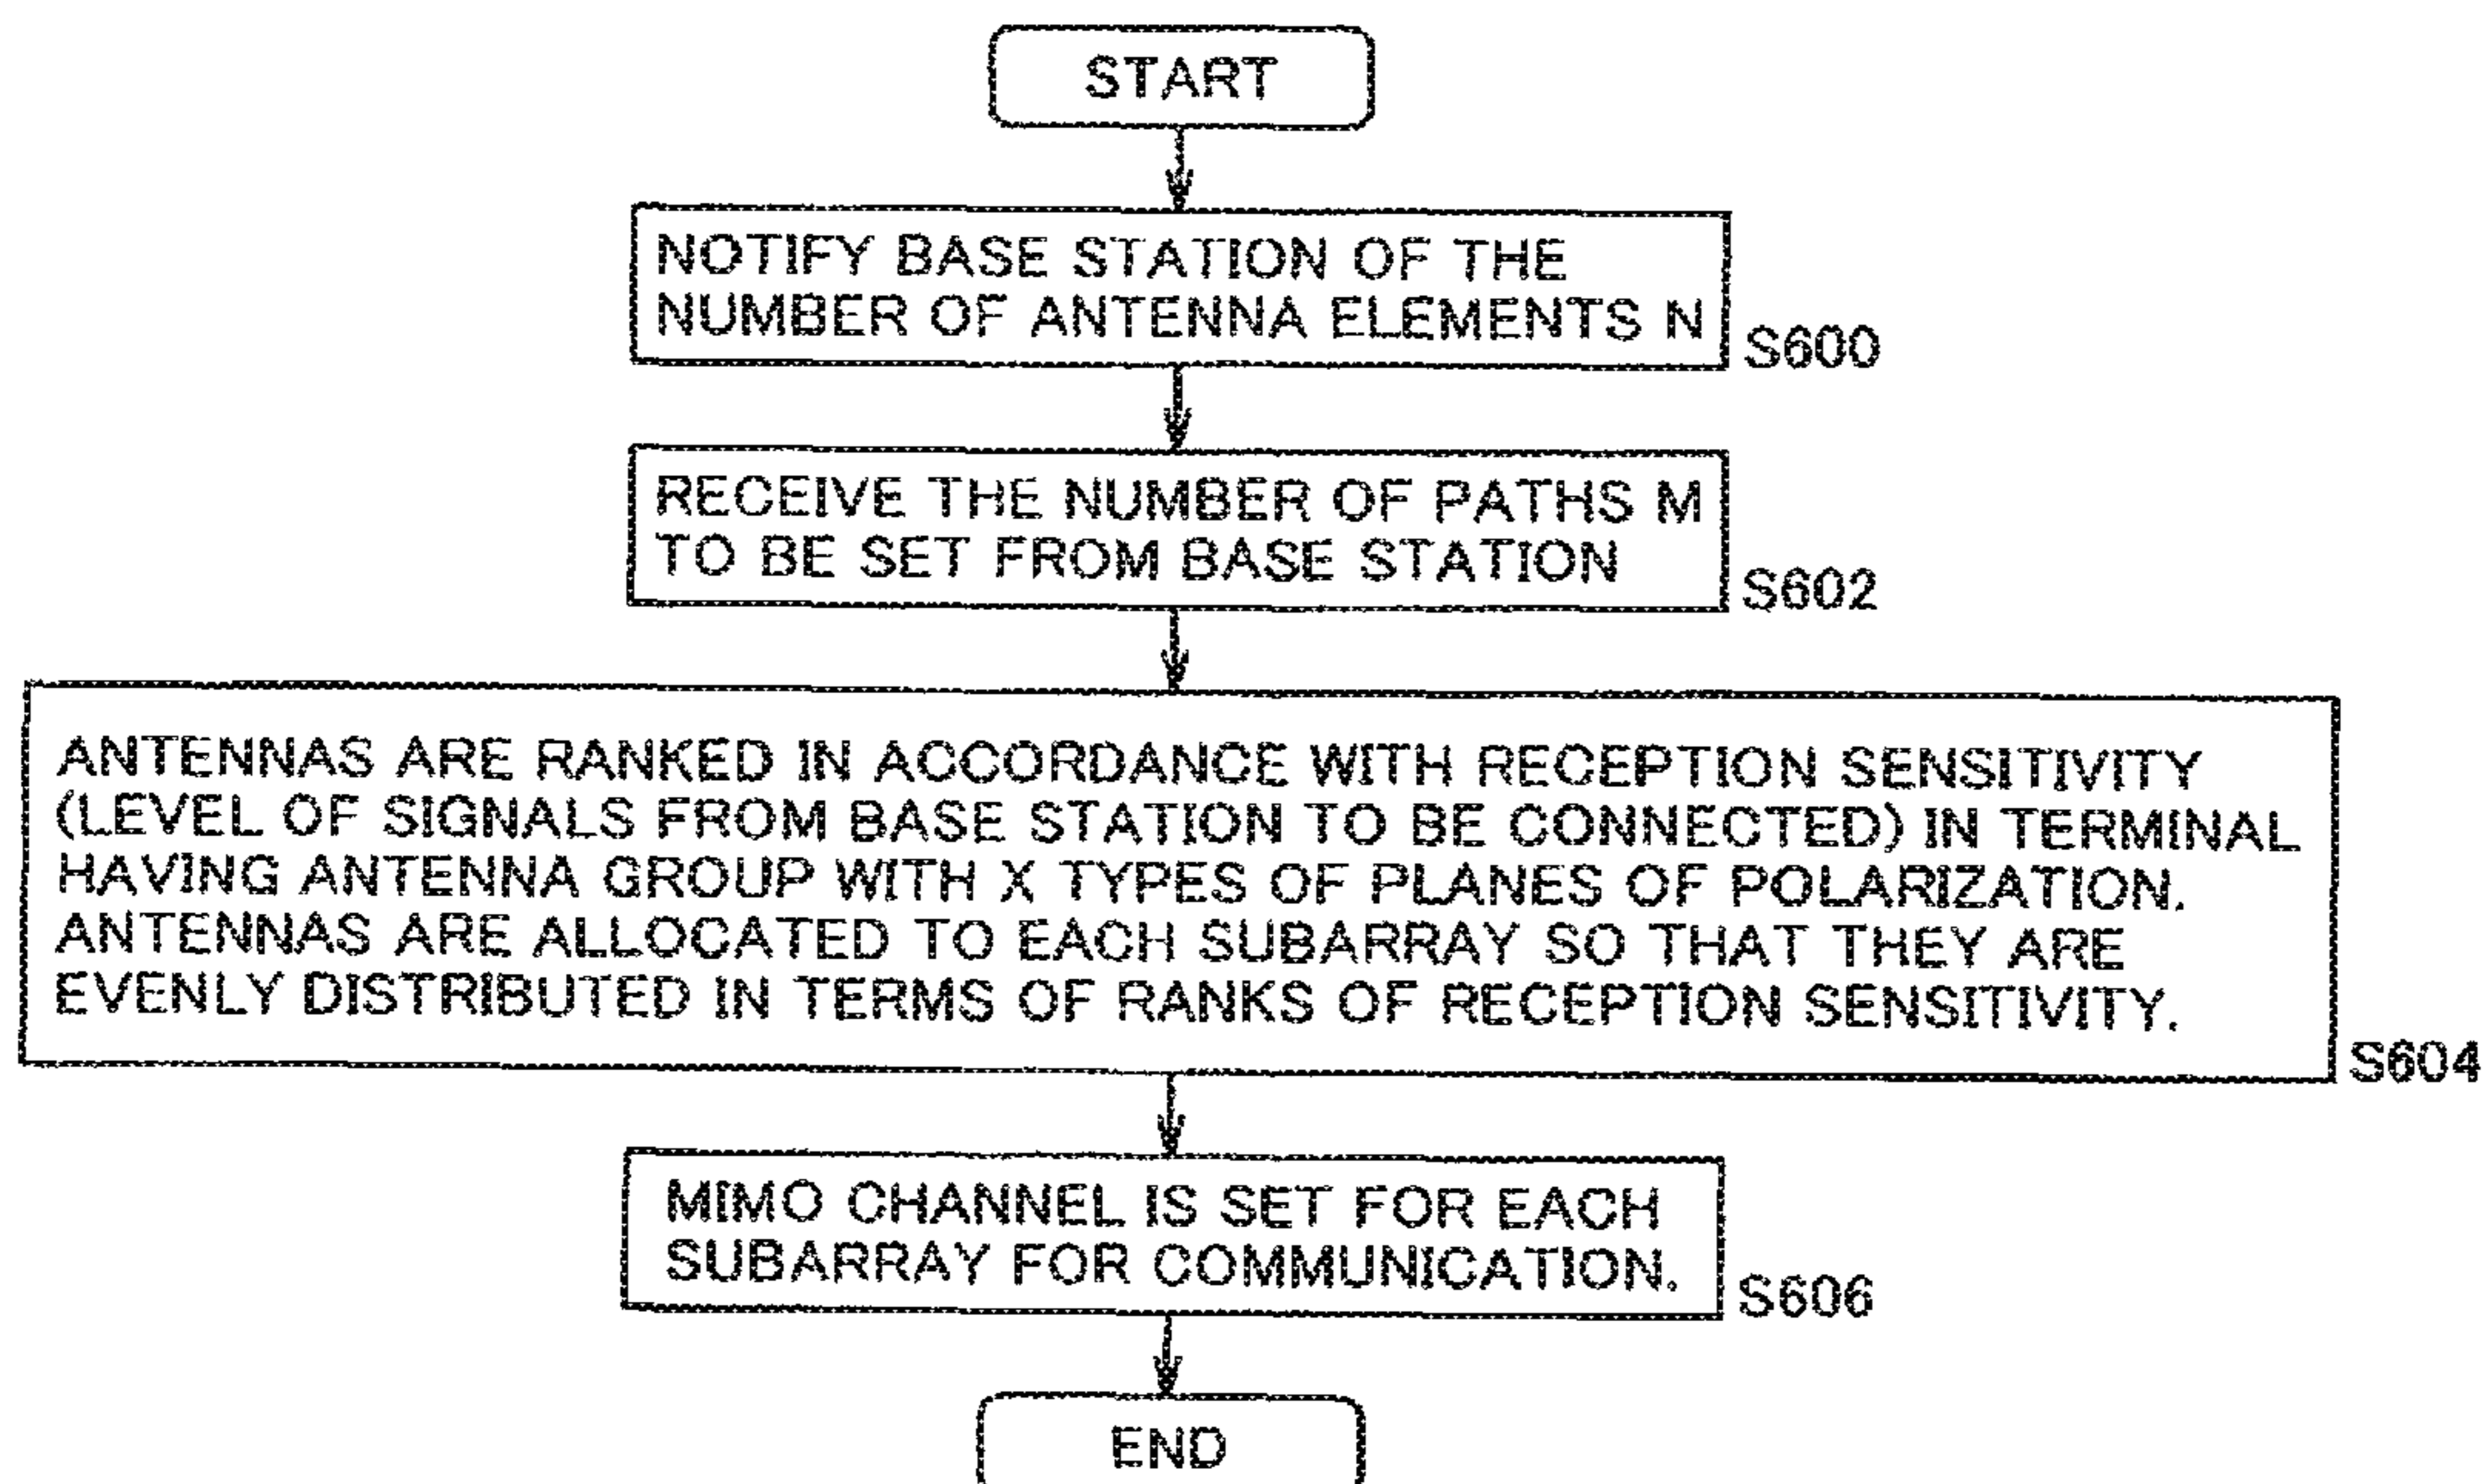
START

NOTIFY BASE STATION OF THE NUMBER OF ANTENNA ELEMENTS N

S600

RECEIVE THE NUMBER OF PATHS M TO BE SET FROM BASE STATION

S602

ANTENNAS ARE RANKED IN ACCORDANCE WITH RECEPTION SENSITIVITY (LEVEL OF SIGNALS FROM BASE STATION TO BE CONNECTED) IN TERMINAL HAVING ANTENNA GROUP WITH X TYPES OF PLANES OF POLARIZATION. ANTENNAS ARE ALLOCATED TO EACH SUBARRAY SO THAT THEY ARE EVENLY DISTRIBUTED IN TERMS OF RANKS OF RECEPTION SENSITIVITY.

S604

MIMO CHANNEL IS SET FOR EACH SUBARRAY FOR COMMUNICATION.

S606

END